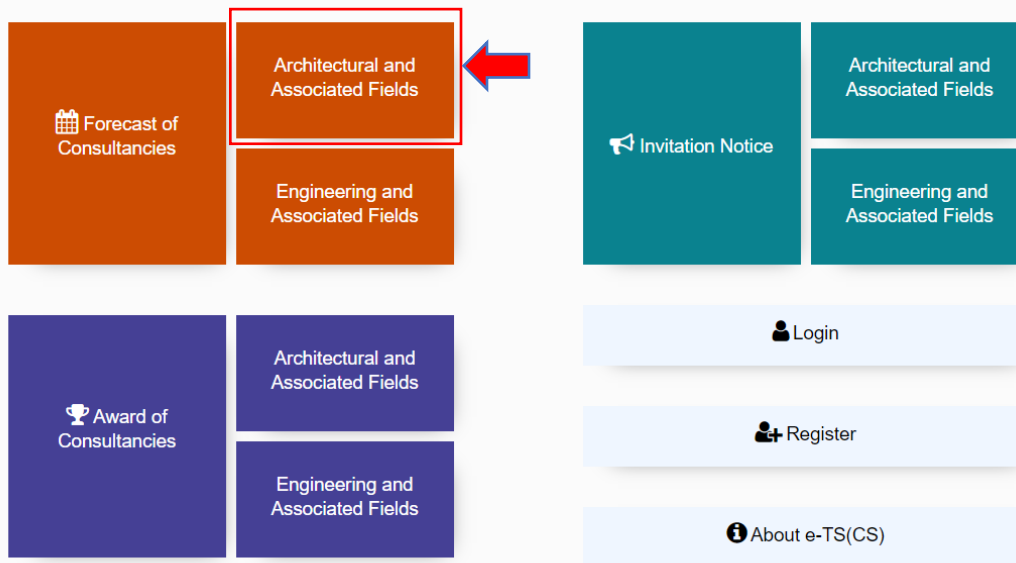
Forecast of Consultancies

Architectural and Associated Fields

Engineering and Associated Fields

Invitation Notice

Architectural and Associated Fields

Engineering and Associated Fields

Award of Consultancies

Architectural and Associated Fields

Engineering and Associated Fields

Login

Register

About e-TS(CS)